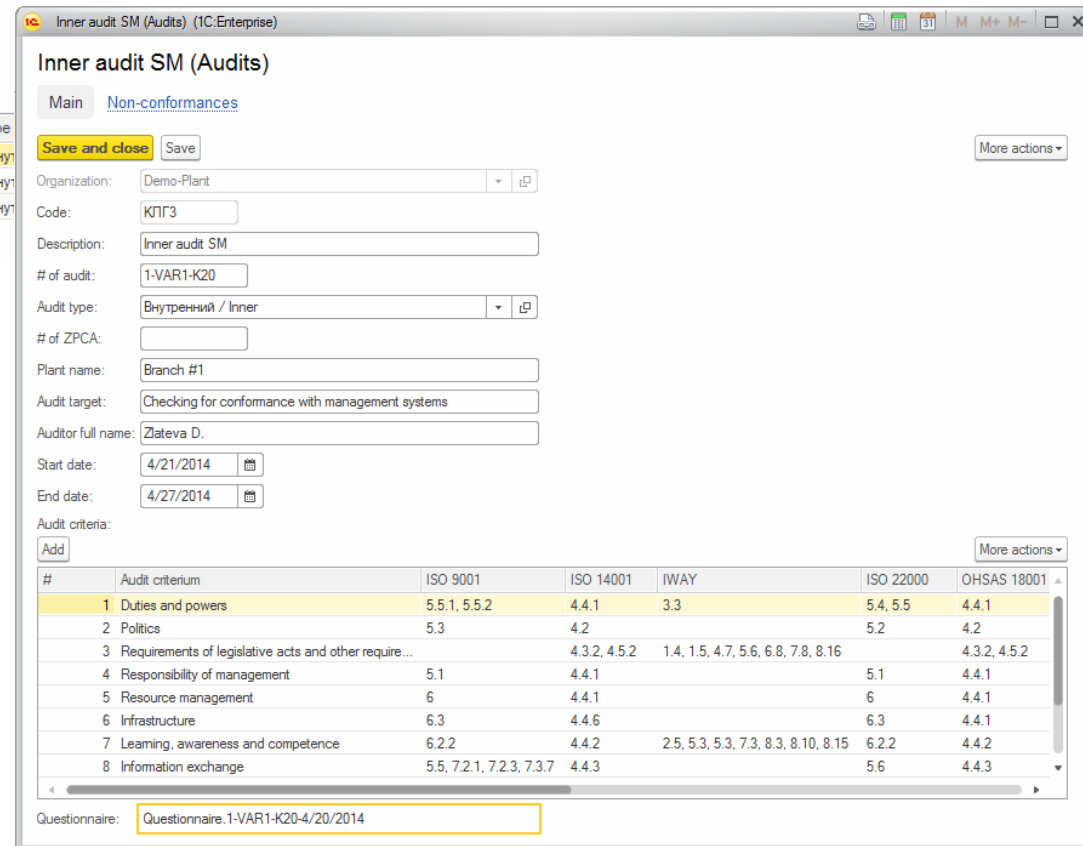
Inner audit SM (Audits) (1C:Enterprise)

M M+ M-

Inner audit SM (Audits)

Main Non-conformances

Save and close Save More actions

Organization: Demo-Plant

Code: КПГ3

Description: Inner audit SM

# of audit: 1-VAR1-K20

Audit type: Внутренний / Inner

# of ZPCA:

Plant name: Branch #1

Audit target: Checking for conformance with management systems

Auditor full name: Zlateva D.

Start date: 4/21/2014

End date: 4/27/2014

Audit criteria:

Add More actions

| # | Audit criterium | ISO 9001 | ISO 14001 | IWAY | ISO 22000 | OHSAS 18001 |
|---|---|---|---|---|---|---|
| 1 | Duties and powers | 5.5.1, 5.5.2 | 4.4.1 | 3.3 | 5.4, 5.5 | 4.4.1 |
| 2 | Politics | 5.3 | 4.2 | | 5.2 | 4.2 |
| 3 | Requirements of legislative acts and other require... | | 4.3.2, 4.5.2 | 1.4, 1.5, 4.7, 5.6, 6.8, 7.8, 8.16 | | 4.3.2, 4.5.2 |
| 4 | Responsibility of management | 5.1 | 4.4.1 | | 5.1 | 4.4.1 |
| 5 | Resource management | 6 | 4.4.1 | | 6 | 4.4.1 |
| 6 | Infrastructure | 6.3 | 4.4.6 | | 6.3 | 4.4.1 |
| 7 | Learning, awareness and competence | 6.2.2 | 4.4.2 | 2.5, 5.3, 5.3, 7.3, 8.3, 8.10, 8.15 | 6.2.2 | 4.4.2 |
| 8 | Information exchange | 5.5, 7.2.1, 7.2.3, 7.3.7 | 4.4.3 | | 5.6 | 4.4.3 |

Questionnaire: Questionnaire.1-VAR1-K20-4/20/2014